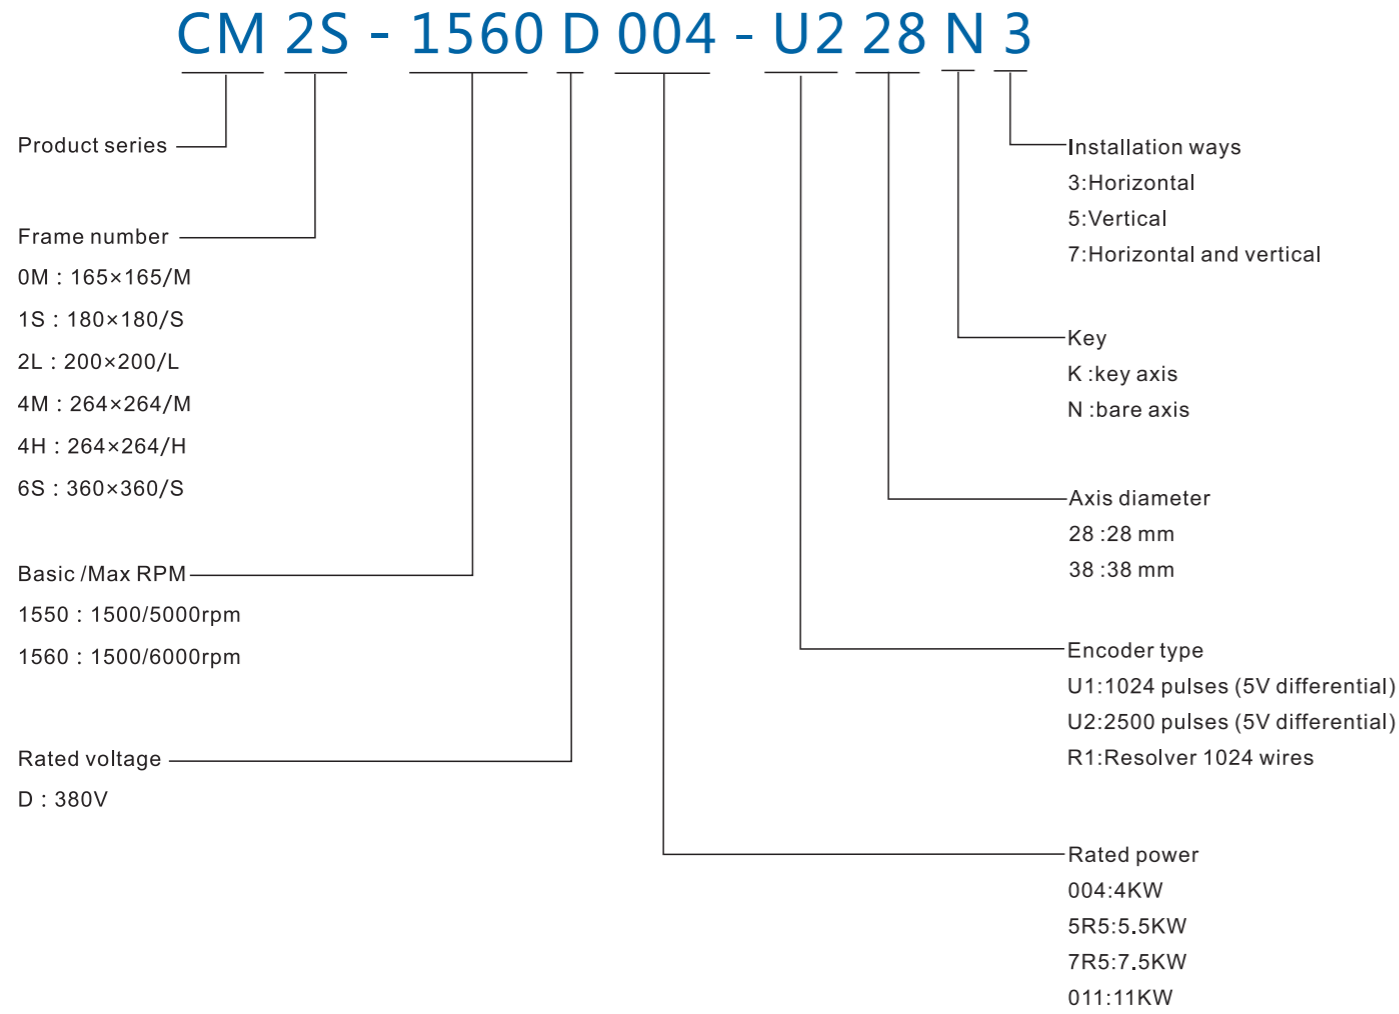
CM 2S - 1560 D 004 - U2 28 N 3

Product series

Frame number
0M：165×165/M
1S：180×180/S
2L：200×200/L
4M：264×264/M
4H：264×264/H
6S：360×360/S

Basic /Max RPM
1550：1500/5000rpm
1560：1500/6000rpm

Rated voltage
D：380V

Installation ways
3:Horizontal
5:Vertical
7:Horizontal and vertical

Key
K :key axis
N :bare axis

Axis diameter
28 :28 mm
38 :38 mm

Encoder type
U1:1024 pulses (5V differential)
U2:2500 pulses (5V differential)
R1:Resolver 1024 wires

Rated power
004:4KW
5R5:5.5KW
7R5:7.5KW
011:11KW